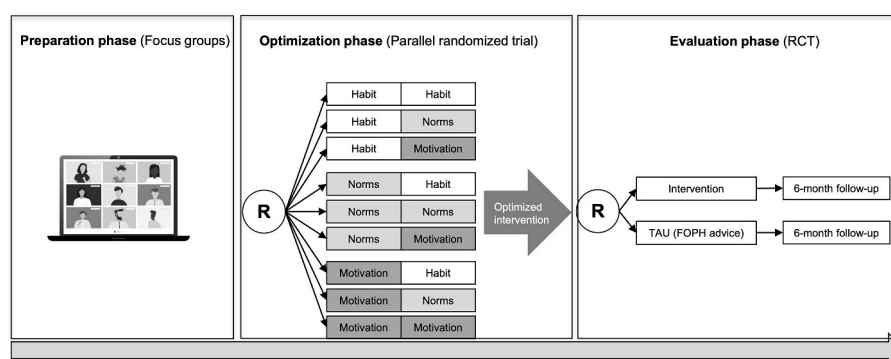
**Preparation phase** (Focus groups)

**Optimization phase** (Parallel randomized trial)

R

| | |
|---|---|
| Habit | Habit |
| Habit | Norms |
| Habit | Motivation |
| Norms | Habit |
| Norms | Norms |
| Norms | Motivation |
| Motivation | Habit |
| Motivation | Norms |
| Motivation | Motivation |

Optimized intervention

**Evaluation phase** (RCT)

R

Intervention → 6-month follow-up

TAU (FOPH advice) → 6-month follow-up